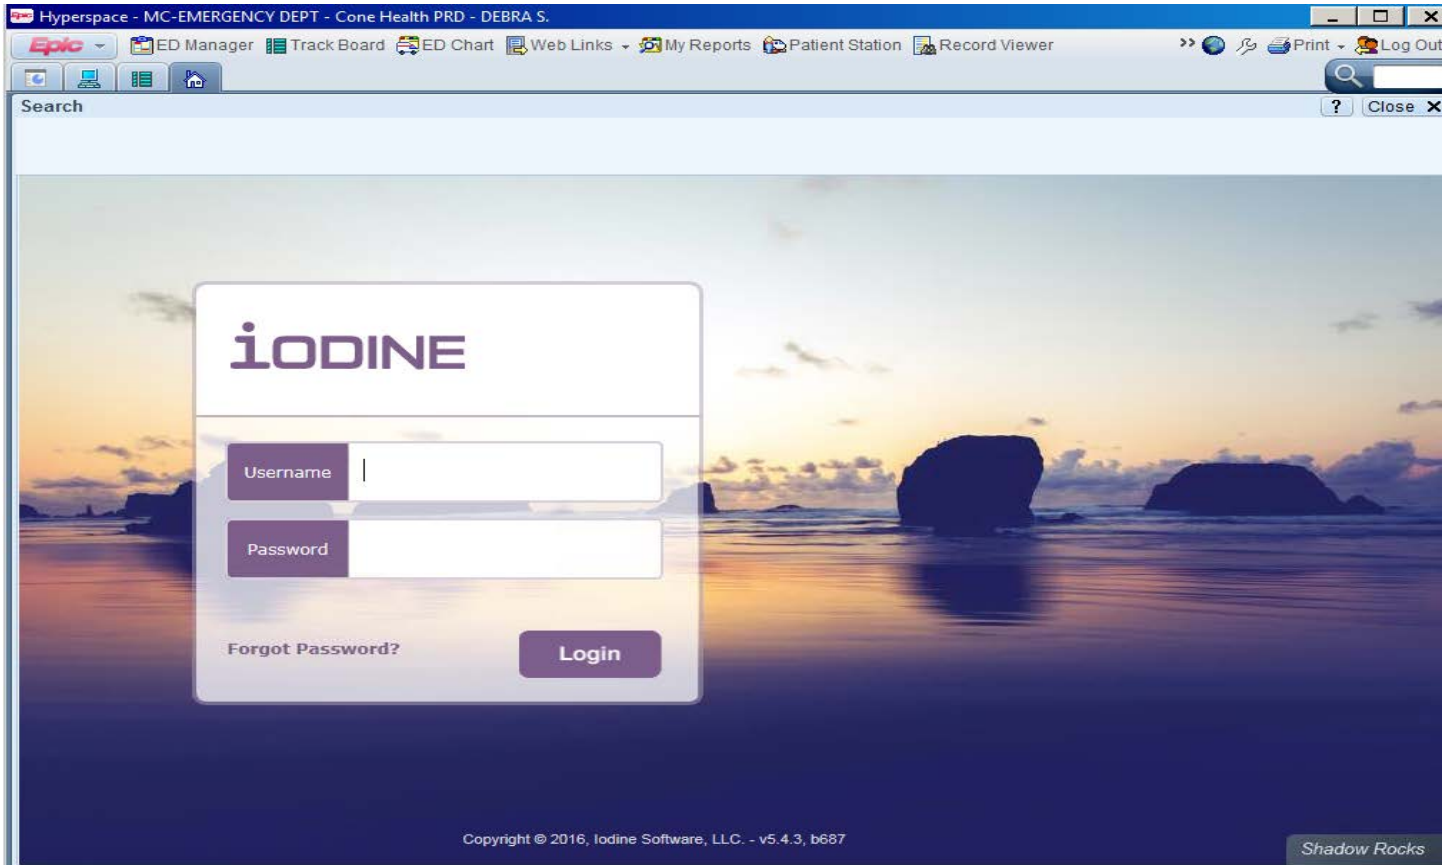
Hyperspace - MC-EMERGENCY DEPT - Cone Health PRD - DEBRA S.

Epic ED Manager Track Board ED Chart Web Links My Reports Patient Station Record Viewer Print Log Out

Search

? Close

iODINE

Username

Password

Forgot Password?

Login

Copyright © 2016, Iodine Software, LLC. - v5.4.3, b687

Shadow Rocks